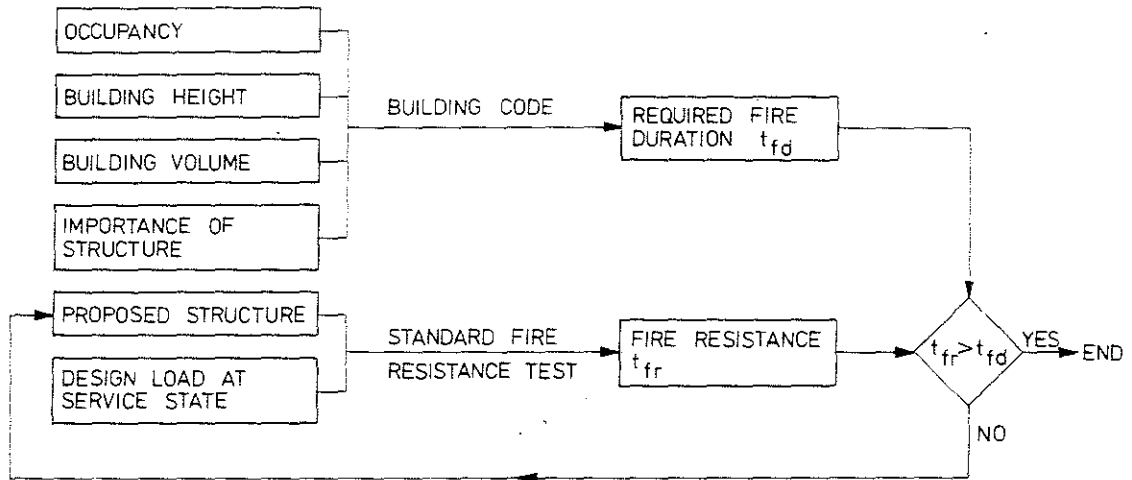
OCCUPANCY

BUILDING HEIGHT

BUILDING VOLUME

IMPORTANCE OF STRUCTURE

BUILDING CODE

REQUIRED FIRE DURATION $t_{fd}$

PROPOSED STRUCTURE

DESIGN LOAD AT SERVICE STATE

STANDARD FIRE RESISTANCE TEST

FIRE RESISTANCE $t_{fr}$

$t_{fr} > t_{fd}$

YES

END

NO